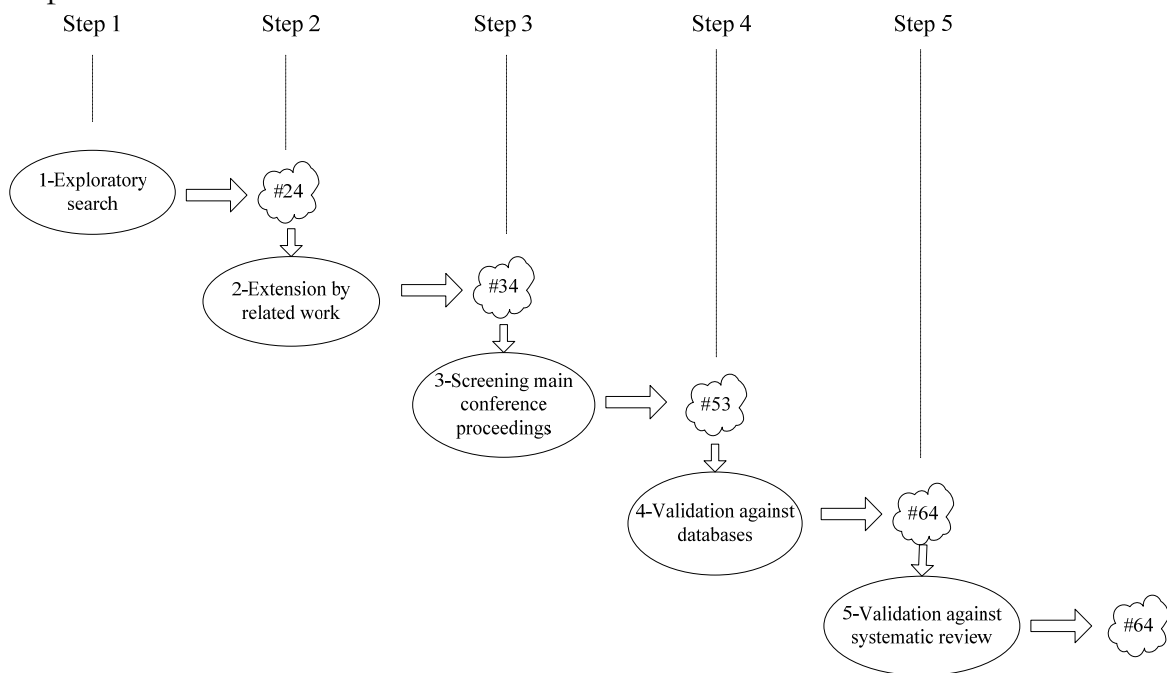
Step 1

Step 2

Step 3

Step 4

Step 5

1-Exploratory search

#24

2-Extension by related work

#34

3-Screening main conference proceedings

#53

4-Validation against databases

#64

5-Validation against systematic review

#64